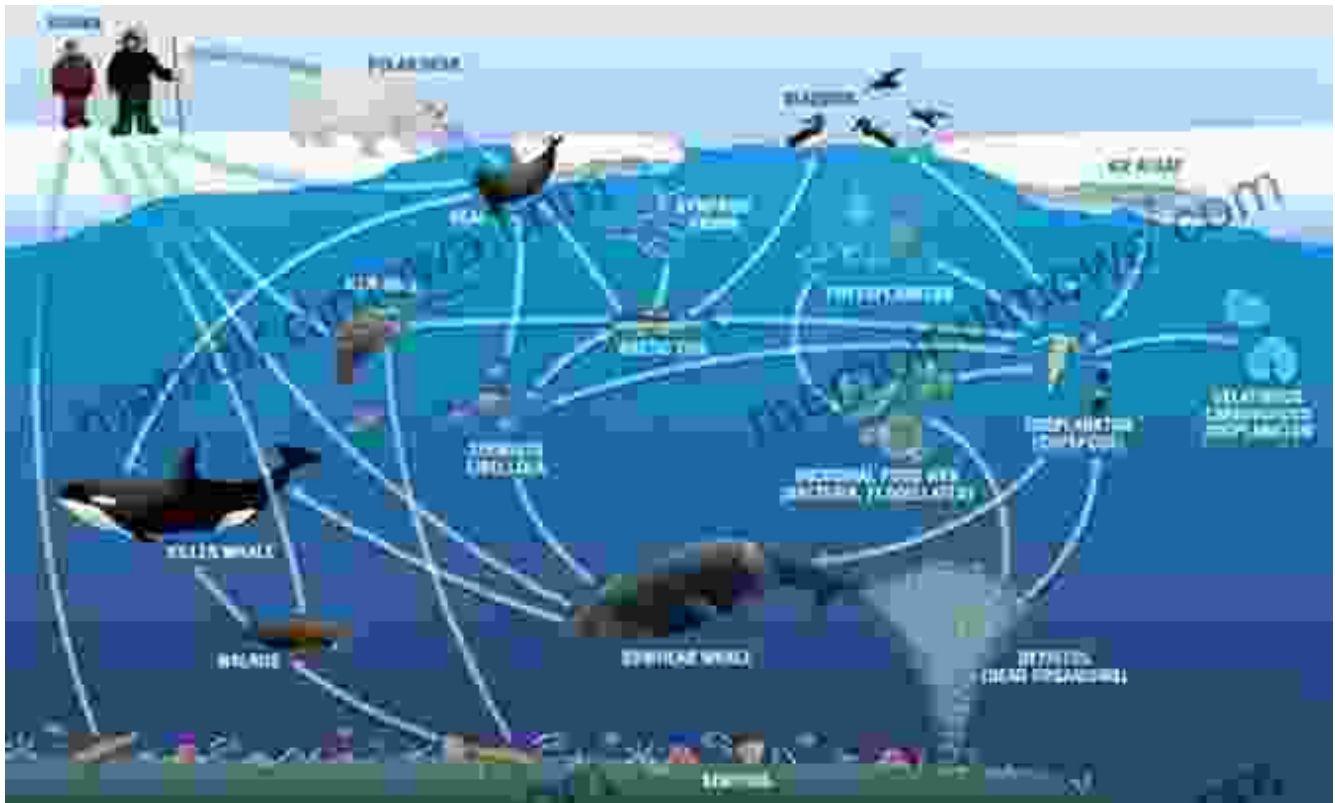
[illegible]

POLAR BEAR

SEABIRDS

ICE ALGAE

SEAL

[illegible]

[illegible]

PHYTOPLANKTON

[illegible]

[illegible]

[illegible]

ZOOPLANKTON (COPEPODS)

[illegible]

MICROBIAL FOOD WEB (BACTERIA, FLAGELLATES)

KILLER WHALE

WALRUS

BOWHEAD WHALE

DETRITUS (DEAD ORGANISMS)

BENTHOS

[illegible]